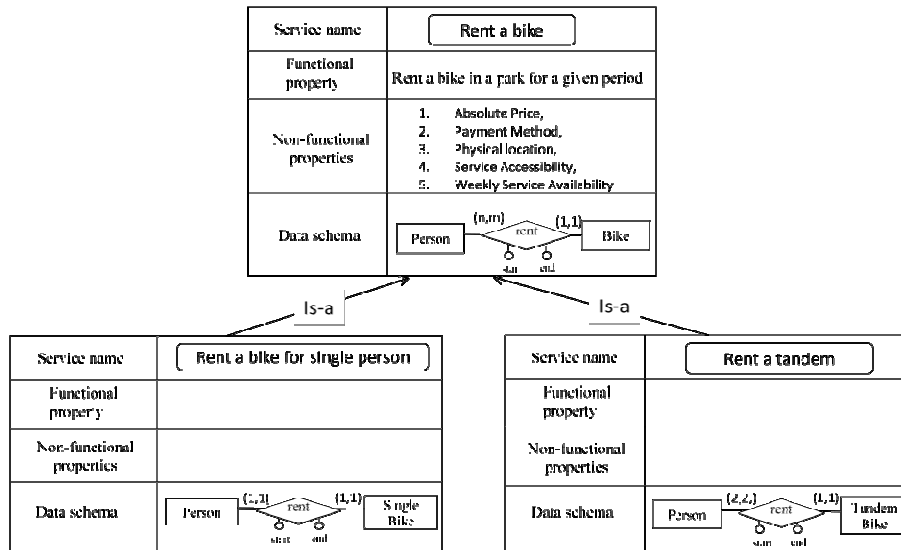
| Service name | Rent a bike |
|---|---|
| Functional property | Rent a bike in a park for a given period |
| Non-functional properties | 1. Absolute Price, 2. Payment Method, 3. Physical location, 4. Service Accessibility, 5. Weekly Service Availability |
| Data schema | Person (n,m) rent (1,1) Bike start end |

Is-a

Is-a

| Service name | Rent a bike for single person |
|---|---|
| Functional property | |
| Non-functional properties | |
| Data schema | Person (1,1) rent (1,1) Single Bike start end |

| Service name | Rent a tandem |
|---|---|
| Functional property | |
| Non-functional properties | |
| Data schema | Person (2,2) rent (1,1) Tandem Bike start end |